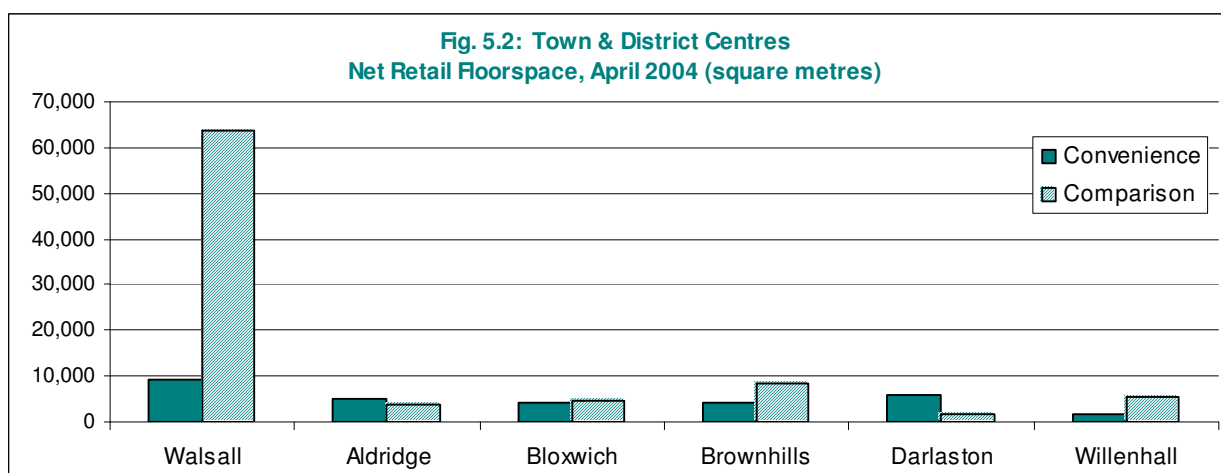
Fig. 5.2: Town & District Centres
Net Retail Floorspace, April 2004 (square metres)

70,000
60,000
50,000
40,000
30,000
20,000
10,000
0

Convenience
Comparison

Walsall
Aldridge
Bloxwich
Brownhills
Darlaston
Willenhall